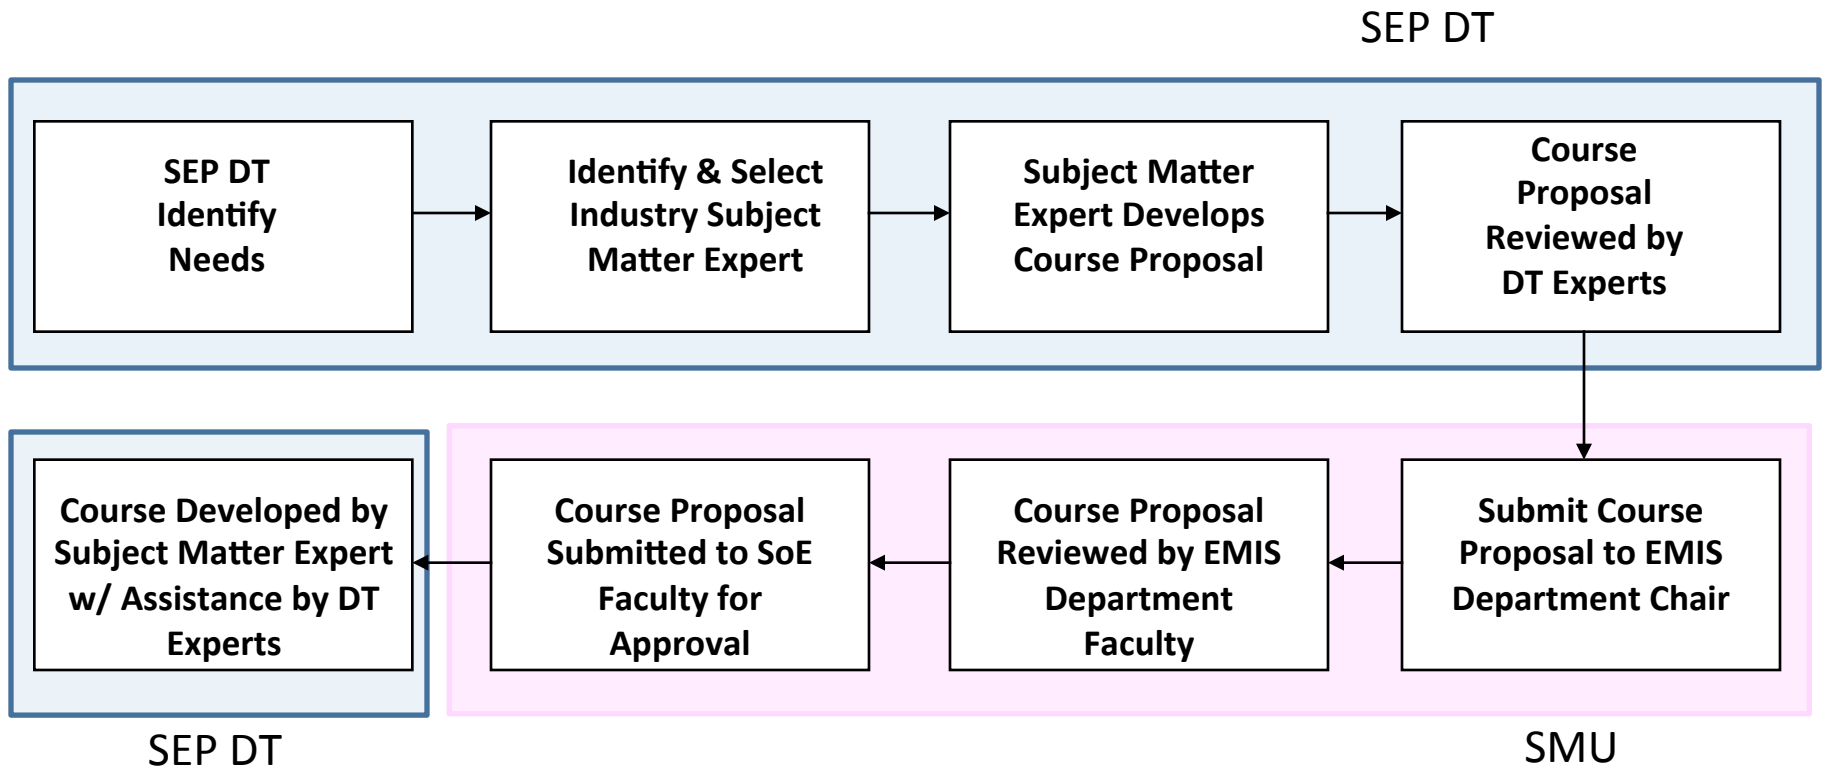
SEP DT

SEP DT Identify Needs

Identify & Select Industry Subject Matter Expert

Subject Matter Expert Develops Course Proposal

Course Proposal Reviewed by DT Experts

Submit Course Proposal to EMIS Department Chair

Course Proposal Reviewed by EMIS Department Faculty

Course Proposal Submitted to SoE Faculty for Approval

Course Developed by Subject Matter Expert w/ Assistance by DT Experts

SEP DT

SMU